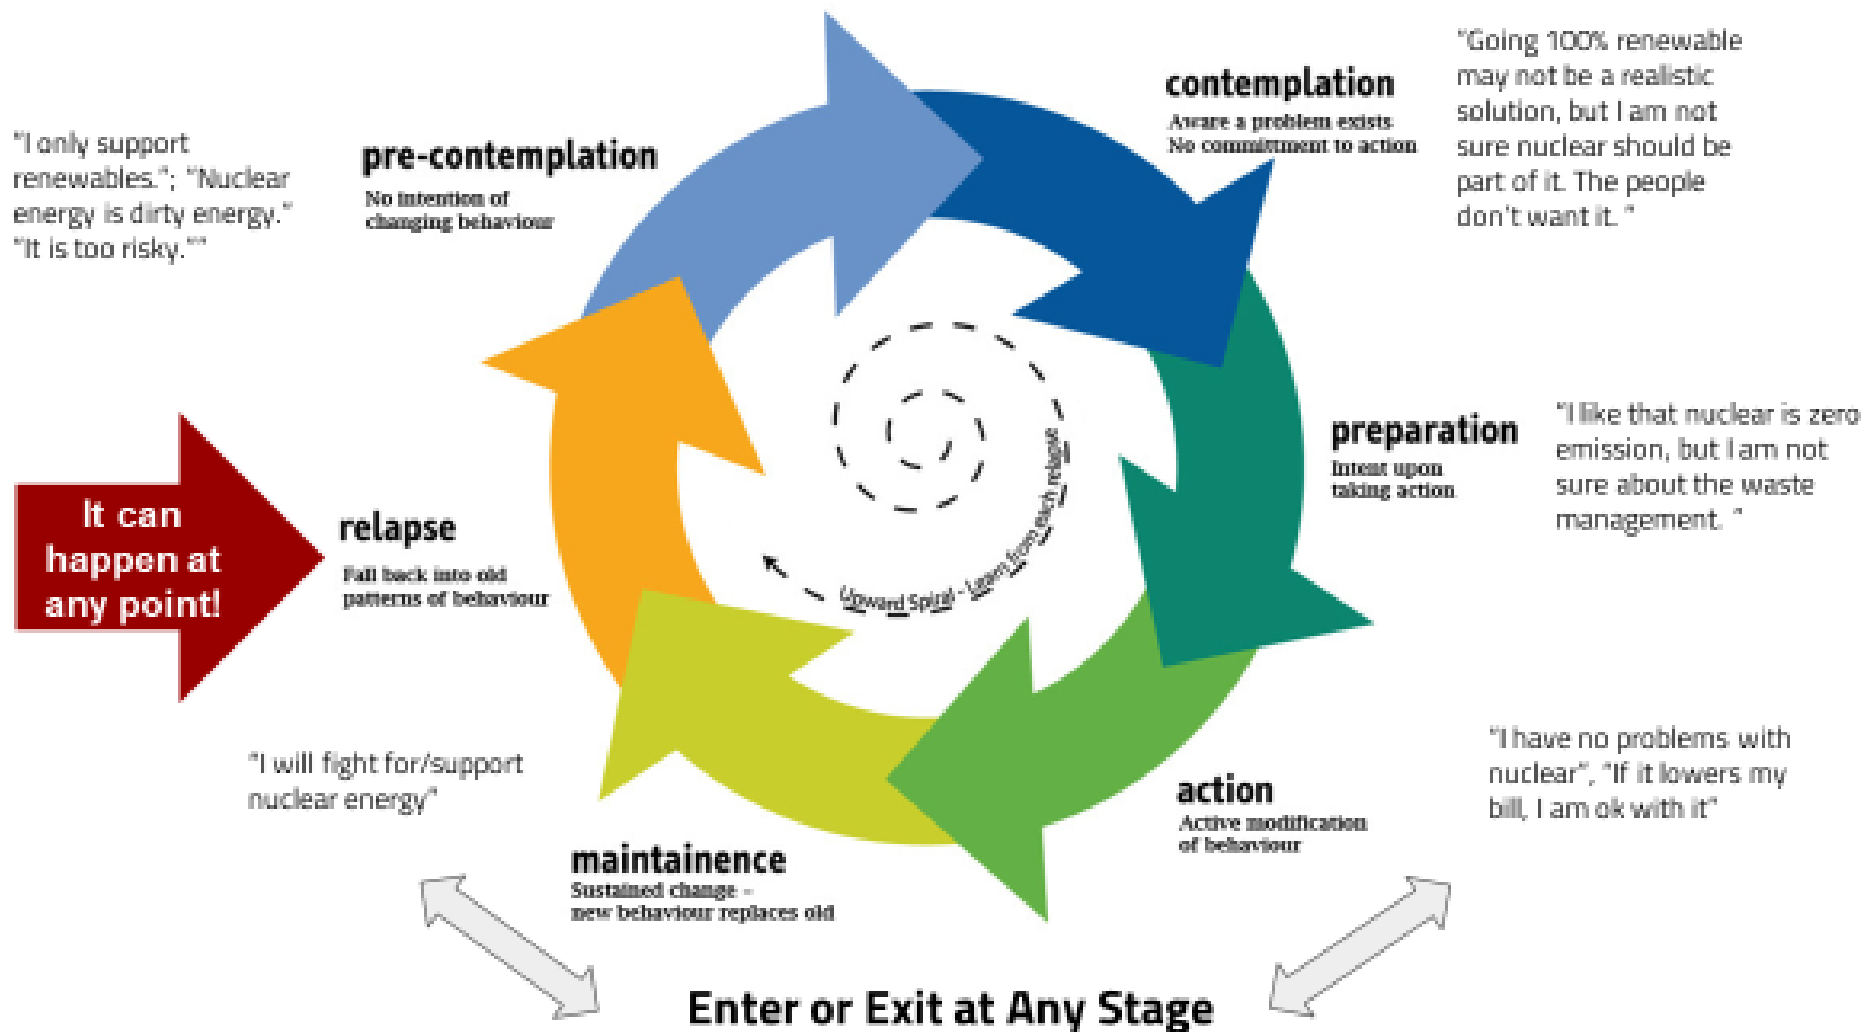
"I only support renewables."; "Nuclear energy is dirty energy." "It is too risky.""

pre-contemplation
No intention of changing behaviour

contemplation
Aware a problem exists
No commitment to action

"Going 100% renewable may not be a realistic solution, but I am not sure nuclear should be part of it. The people don't want it. "

preparation
Intent upon taking action

"I like that nuclear is zero emission, but I am not sure about the waste management. "

It can happen at any point!

relapse
Fall back into old patterns of behaviour

Upward Spiral - Learn from each relapse

action
Active modification of behaviour

"I have no problems with nuclear", "If it lowers my bill, I am ok with it"

"I will fight for/support nuclear energy"

maintainence
Sustained change - new behaviour replaces old

Enter or Exit at Any Stage